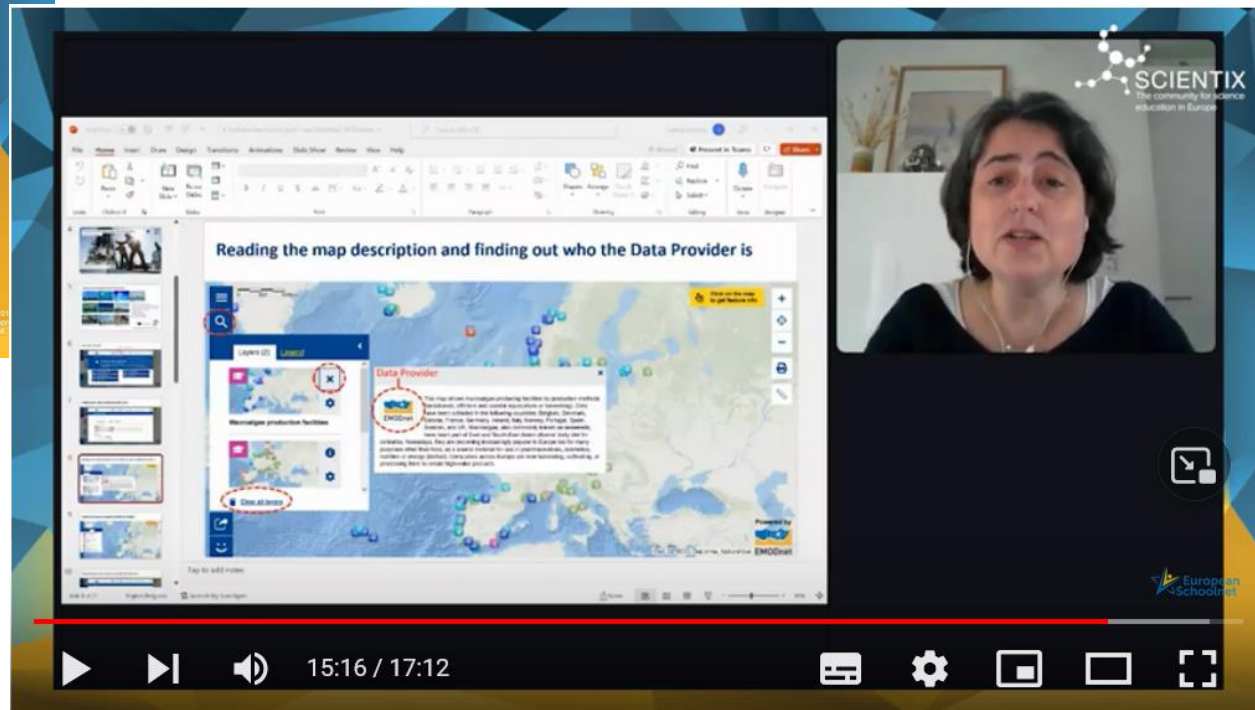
SCIENTIX
The community for science education in Europe

File Home Insert Draw Design Transitions Animations Slide Show Review View Help

Present in Teams Share

Reading the map description and finding out who the Data Provider is

Layers (2) Legend

Macroalgae production facilities

Clear all layers

Data Provider

EMODnet

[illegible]

Powered by EMODnet

Tap to add notes

European Schoolnet

15:16 / 17:12